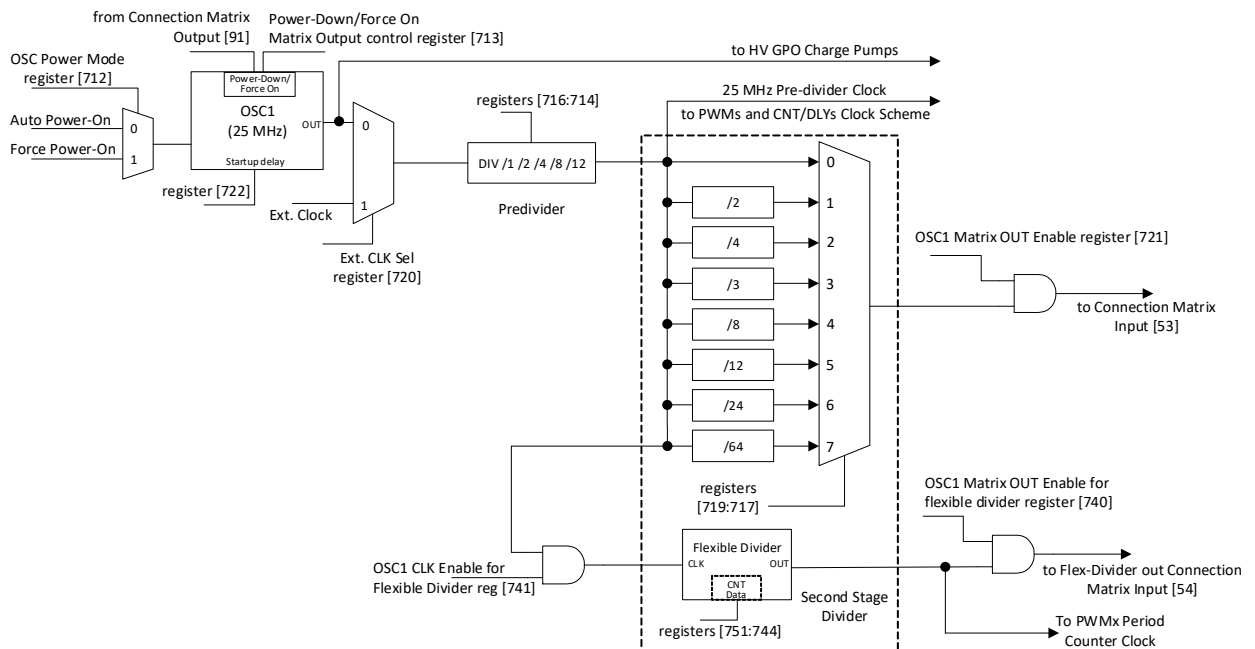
from Connection Matrix Output [91]

Power-Down/Force On Matrix Output control register [713]

OSC Power Mode register [712]

to HV GPO Charge Pumps

Power-Down/ Force On

OSC1 (25 MHz)

OUT

Startup delay

Auto Power-On

Force Power-On

0

1

0

1

25 MHz Pre-divider Clock

to PWMs and CNT/DLYs Clock Scheme

registers [716:714]

DIV /1 /2 /4 /8 /12

Predivider

register [722]

Ext. Clock

Ext. CLK Sel register [720]

0

/2

1

/4

2

/3

3

/8

4

/12

5

/24

6

/64

7

OSC1 Matrix OUT Enable register [721]

to Connection Matrix Input [53]

registers [719:717]

OSC1 Matrix OUT Enable for flexible divider register [740]

Flexible Divider

CLK

OUT

CNT Data

OSC1 CLK Enable for Flexible Divider reg [741]

to Flex-Divider out Connection Matrix Input [54]

Second Stage Divider

registers [751:744]

To PWMx Period Counter Clock